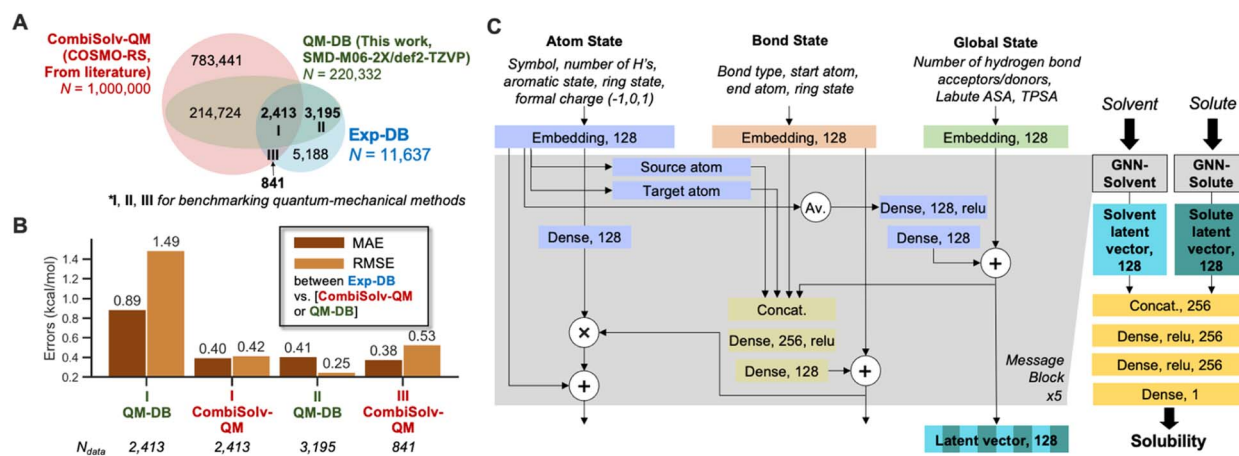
A

CombiSolv-QM (COSMO-RS, From literature) $N$ = 1,000,000

QM-DB (This work, SMD-M06-2X/def2-TZVP) $N$ = 220,332

783,441

214,724

2,413

I

3,195

II

III

5,188

841

Exp-DB $N$ = 11,637

*I, II, III for benchmarking quantum-mechanical methods

B

Errors (kcal/mol)

1.4
1.2
1.0
0.8
0.6
0.4
0.2

MAE
RMSE
between Exp-DB vs. [CombiSolv-QM or QM-DB]

| | I QM-DB | I CombiSolv-QM | II QM-DB | III CombiSolv-QM |
|---|---|---|---|---|
| MAE | 0.89 | 0.40 | 0.41 | 0.38 |
| RMSE | 1.49 | 0.42 | 0.25 | 0.53 |
| $N_{data}$ | 2,413 | 2,413 | 3,195 | 841 |

C

Atom State
Symbol, number of H's, aromatic state, ring state, formal charge (-1,0,1)

Bond State
Bond type, start atom, end atom, ring state

Global State
Number of hydrogen bond acceptors/donors, Labute ASA, TPSA

Embedding, 128

Embedding, 128

Embedding, 128

Source atom

Target atom

Av.

Dense, 128, relu

Dense, 128

Dense, 128

Concat.

Dense, 256, relu

Dense, 128

Message Block x5

Latent vector, 128

Solvent

Solute

GNN-Solvent

GNN-Solute

Solvent latent vector, 128

Solute latent vector, 128

Concat., 256

Dense, relu, 256

Dense, relu, 256

Dense, 1

Solubility